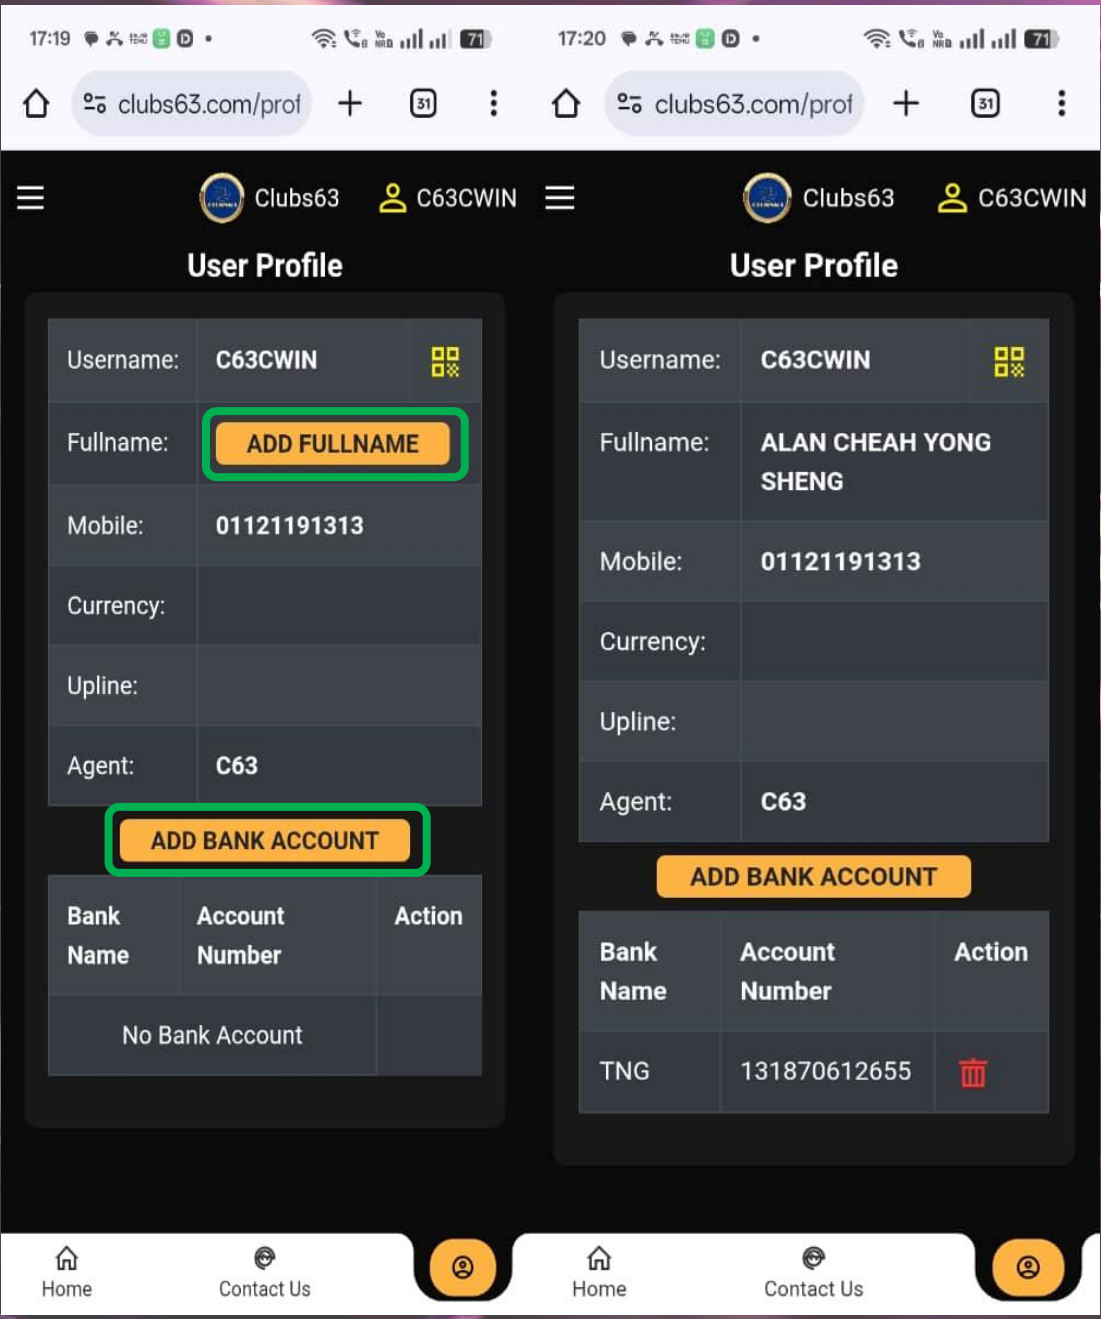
17:19 71

clubs63.com/prof + 31

Clubs63 C63CWIN

User Profile

| Username: | C63CWIN |
|---|---|
| Fullname: | ADD FULLNAME |
| Mobile: | 01121191313 |
| Currency: | |
| Upline: | |
| Agent: | C63 |

ADD BANK ACCOUNT

| Bank Name | Account Number | Action |
|---|---|---|
| No Bank Account | | |

Home Contact Us

17:20 71

clubs63.com/prof + 31

Clubs63 C63CWIN

User Profile

| Username: | C63CWIN |
|---|---|
| Fullname: | ALAN CHEAH YONG SHENG |
| Mobile: | 01121191313 |
| Currency: | |
| Upline: | |
| Agent: | C63 |

ADD BANK ACCOUNT

| Bank Name | Account Number | Action |
|---|---|---|
| TNG | 131870612655 | |

Home Contact Us